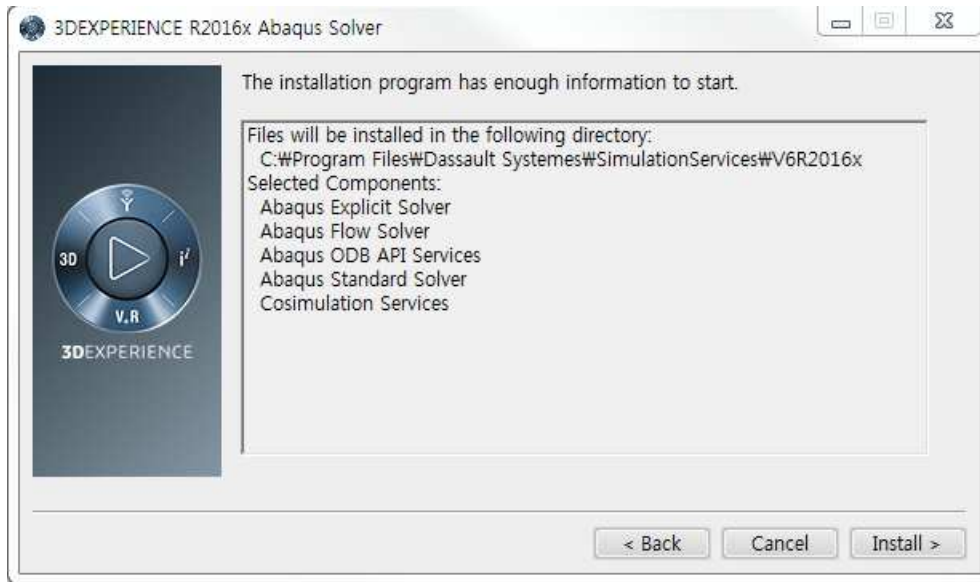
3DEXPERIENCE R2016x Abaqus Solver

The installation program has enough information to start.

Files will be installed in the following directory:
C:₩Program Files₩Dassault Systemes₩SimulationServices₩V6R2016x
Selected Components:
Abaqus Explicit Solver
Abaqus Flow Solver
Abaqus ODB API Services
Abaqus Standard Solver
Cosimulation Services

3D
$i^2$
V,R
3DEXPERIENCE

< Back
Cancel
Install >